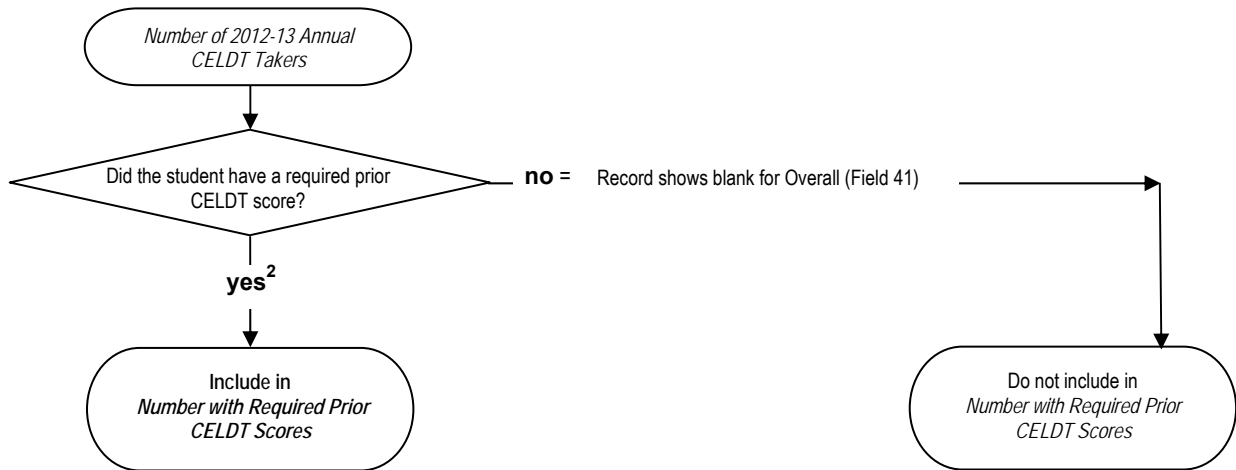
Number of 2012-13 Annual CELDT Takers

Did the student have a required prior CELDT score?

no = Record shows blank for Overall (Field 41)

yes$^2$

Include in Number with Required Prior CELDT Scores

Do not include in Number with Required Prior CELDT Scores